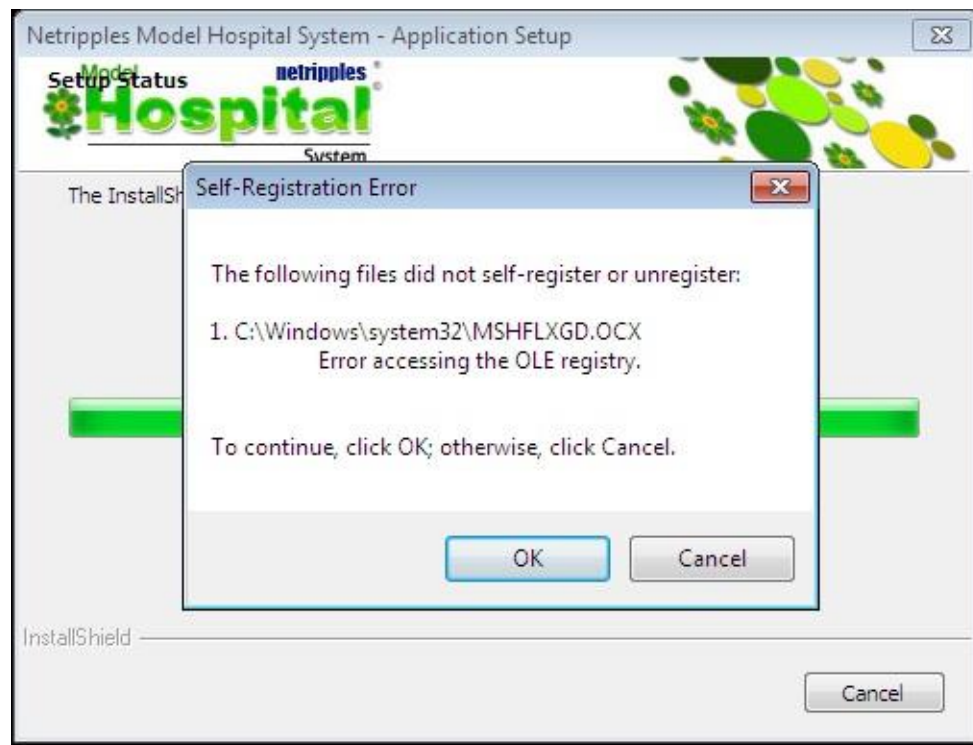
Netripples Model Hospital System - Application Setup

Setup Status

Model
netripples
Hospital
System

The InstallSh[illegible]

Self-Registration Error

The following files did not self-register or unregister:

1. C:\Windows\system32\MSHFLXGD.OCX
Error accessing the OLE registry.

To continue, click OK; otherwise, click Cancel.

OK Cancel

InstallShield

Cancel